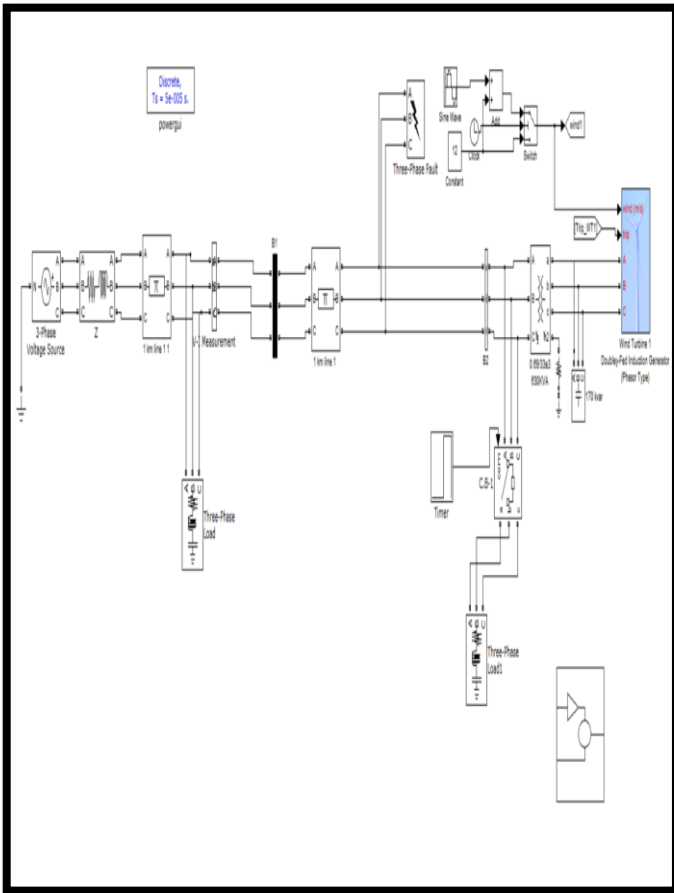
Discrete,
Ts = 5e-005 s.
powergui

Sine Wave
Add
Clock
12
Constant
Switch
wind1

Three-Phase Fault

Trip_WT1

Wind (m/s)
Trip
A
B
C
Wind Turbine 1
Doubley-Fed Induction Generator
(Phasor Type)

3-Phase
Voltage Source
Z
1 km line 1 1
V-I Measurement
B1
1 km line 1
B2
0.69/33e3
630KVA
170 kvar

Three-Phase
Load

Timer
C.B-1

Three-Phase
Load1